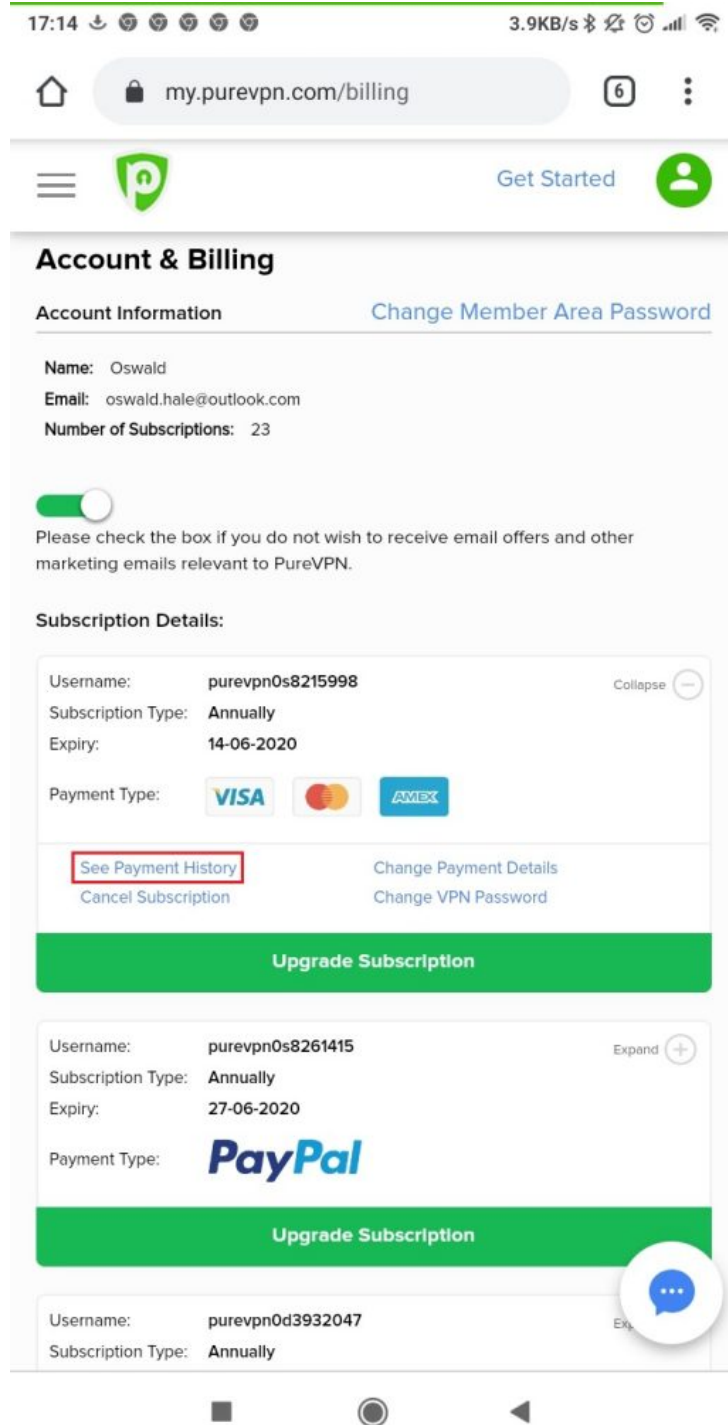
17:14

3.9KB/s

my.purevpn.com/billing

6

Get Started

Account & Billing

Account Information

Change Member Area Password

Name: Oswald
Email: oswald.hale@outlook.com
Number of Subscriptions: 23

Please check the box if you do not wish to receive email offers and other marketing emails relevant to PureVPN.

Subscription Details:

Username: purevpn0s8215998
Subscription Type: Annually
Expiry: 14-06-2020
Payment Type: VISA AMEX

Collapse

See Payment History
Cancel Subscription
Change Payment Details
Change VPN Password

Upgrade Subscription

Username: purevpn0s8261415
Subscription Type: Annually
Expiry: 27-06-2020
Payment Type: PayPal

Expand

Upgrade Subscription

Username: purevpn0d3932047
Subscription Type: Annually

Ex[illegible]